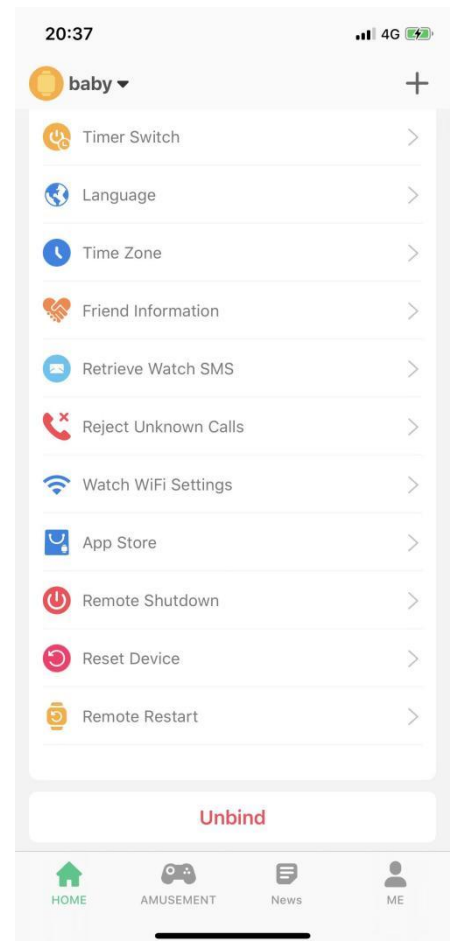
20:37
4G

baby ▾
+

Timer Switch
Language
Time Zone
Friend Information
Retrieve Watch SMS
Reject Unknown Calls
Watch WiFi Settings
App Store
Remote Shutdown
Reset Device
Remote Restart

Unbind

HOME
AMUSEMENT
News
ME